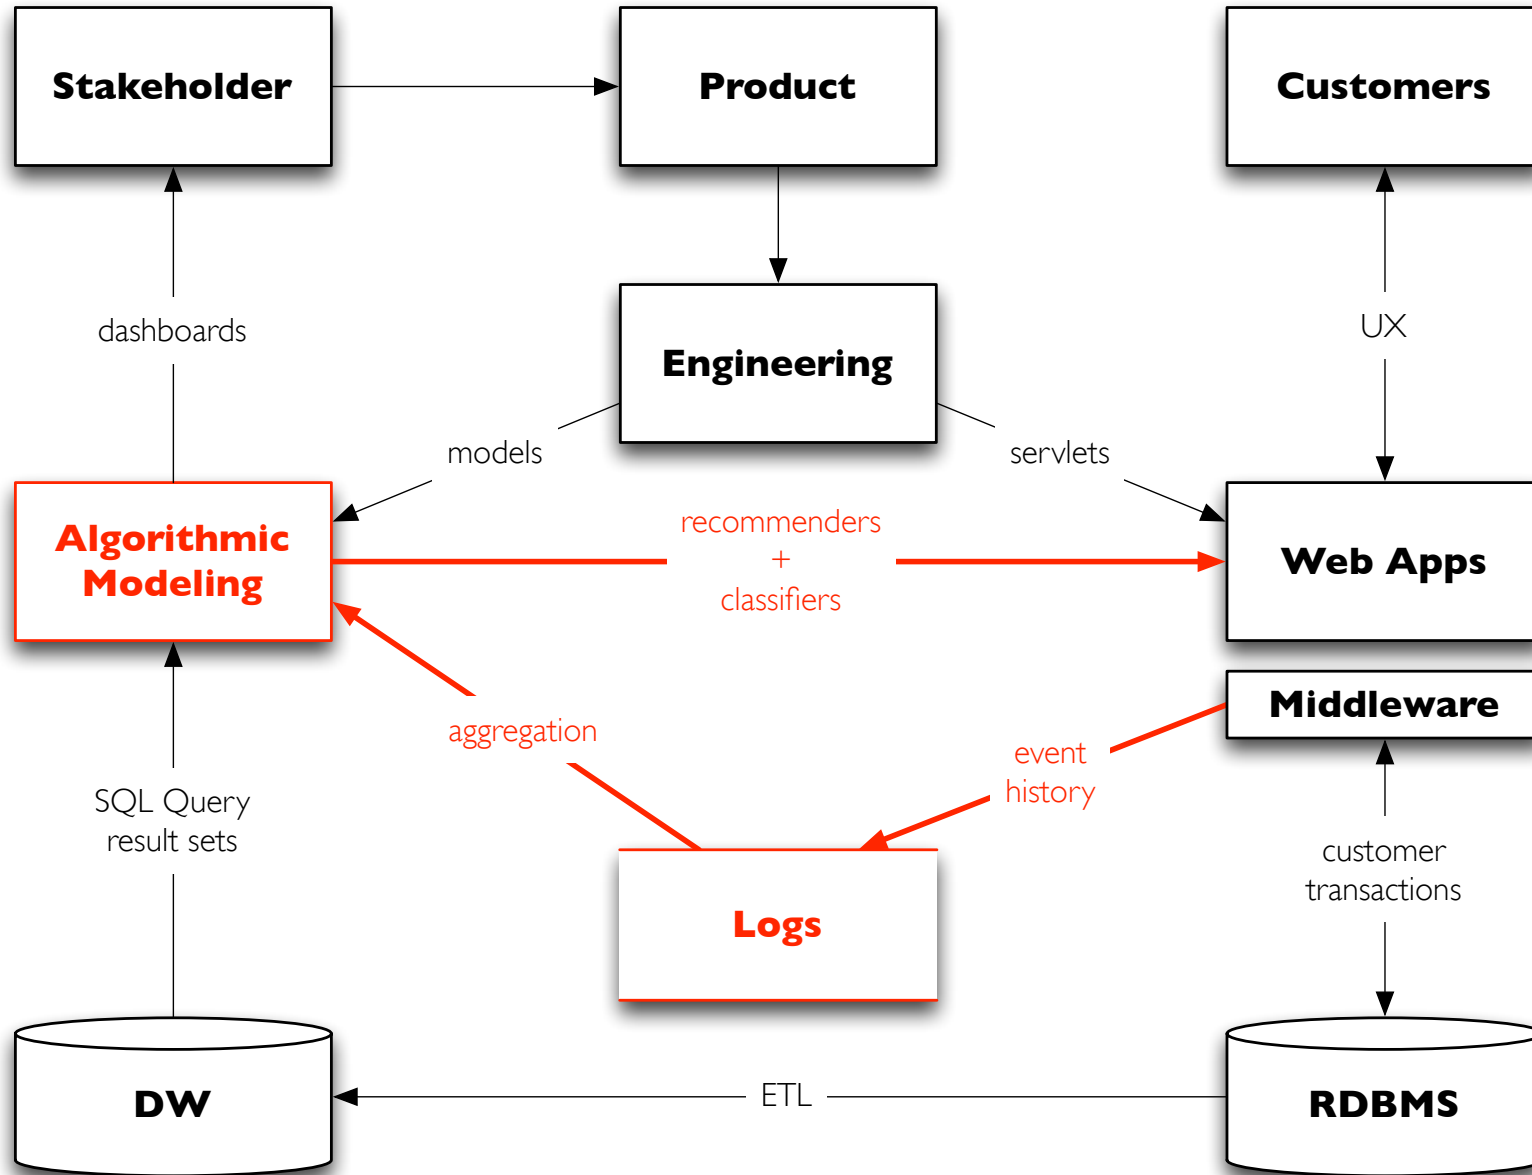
Stakeholder

Product

Customers

dashboards

Engineering

UX

models

servlets

Algorithmic Modeling

recommenders + classifiers

Web Apps

Middleware

aggregation

event history

SQL Query result sets

customer transactions

Logs

DW

ETL

RDBMS